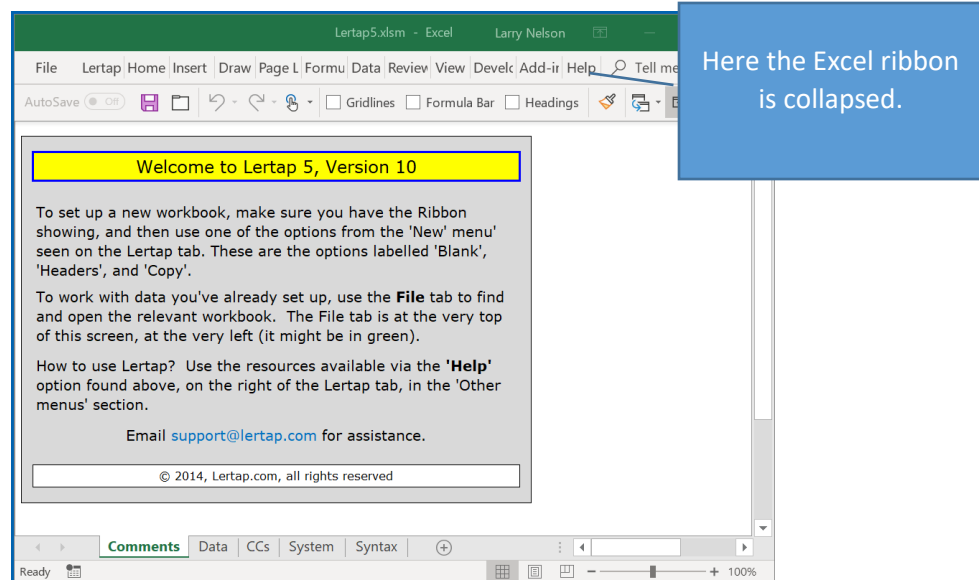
Lertap5.xlsm - Excel Larry Nelson

File Lertap Home Insert Draw Page L Formu Data Reviev View Develc Add-ir Help Tell me

AutoSave Off Gridlines Formula Bar Headings

Here the Excel ribbon is collapsed.

Welcome to Lertap 5, Version 10

To set up a new workbook, make sure you have the Ribbon showing, and then use one of the options from the 'New' menu seen on the Lertap tab. These are the options labelled 'Blank', 'Headers', and 'Copy'.

To work with data you've already set up, use the **File** tab to find and open the relevant workbook. The File tab is at the very top of this screen, at the very left (it might be in green).

How to use Lertap? Use the resources available via the **'Help'** option found above, on the right of the Lertap tab, in the 'Other menus' section.

Email support@lertap.com for assistance.

© 2014, Lertap.com, all rights reserved

Comments Data CCs System Syntax

Ready 100%